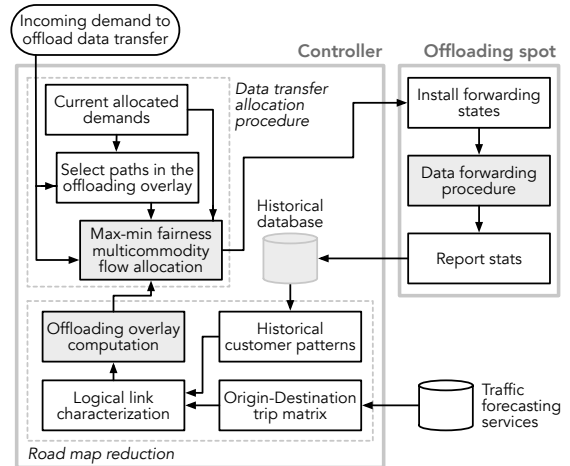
Incoming demand to offload data transfer

Controller

Offloading spot

Current allocated demands

Data transfer allocation procedure

Select paths in the offloading overlay

Max-min fairness multicommodity flow allocation

Install forwarding states

Data forwarding procedure

Report stats

Historical database

Offloading overlay computation

Historical customer patterns

Logical link characterization

Origin-Destination trip matrix

Traffic forecasting services

Road map reduction